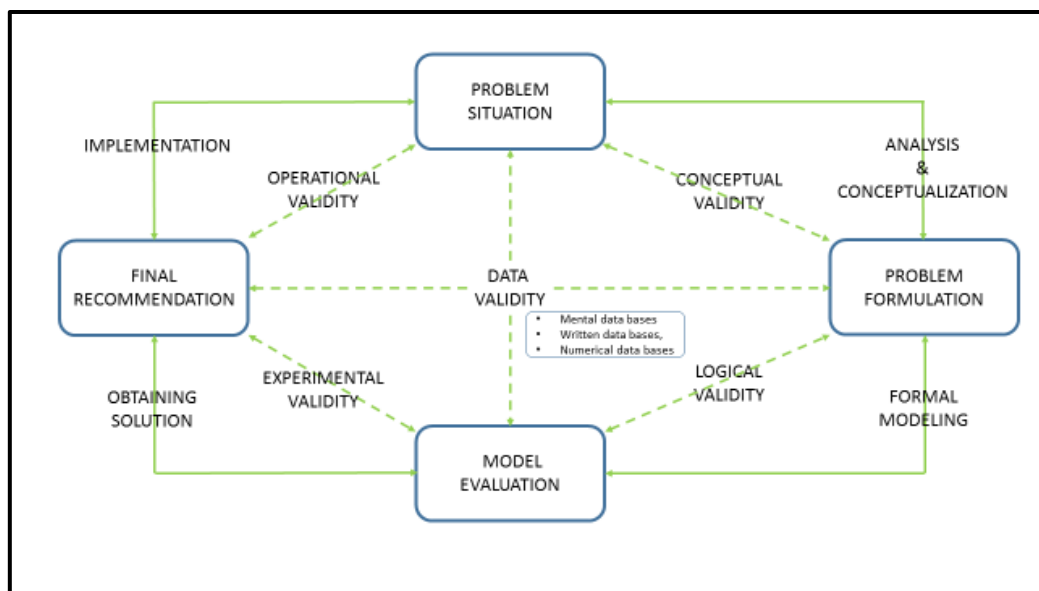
PROBLEM SITUATION

IMPLEMENTATION

ANALYSIS & CONCEPTUALIZATION

OPERATIONAL VALIDITY

CONCEPTUAL VALIDITY

FINAL RECOMMENDATION

DATA VALIDITY

PROBLEM FORMULATION

- Mental data bases
- Written data bases,
- Numerical data bases

OBTAINING SOLUTION

EXPERIMENTAL VALIDITY

LOGICAL VALIDITY

FORMAL MODELING

MODEL EVALUATION